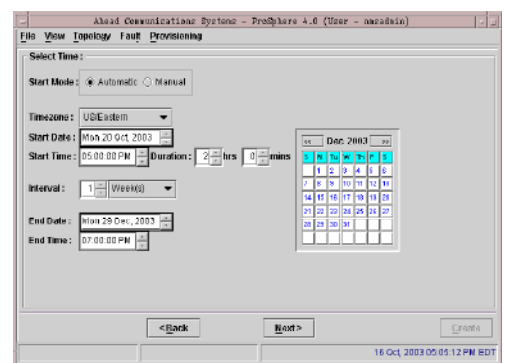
Ahead Communications Systems - ProSphere 4.0 (User - maxadmin)

File View Topology Fault Provisioning

Select Time :

Start Mode : Automatic Manual

Timezone : US/Eastern

Start Date : Mon 20 Oct, 2003

Start Time : 05:00:00 PM Duration : 2 hrs 0 mins

Interval : 1 Week(s)

End Date : Mon 29 Dec, 2003

End Time : 07:00:00 PM

<< Dec 2003 >>

| S | M | Tu | W | Th | F | S |
|---|---|---|---|---|---|---|
| | 1 | 2 | 3 | 4 | 5 | 6 |
| 7 | 8 | 9 | 10 | 11 | 12 | 13 |
| 14 | 15 | 16 | 17 | 18 | 19 | 20 |
| 21 | 22 | 23 | 24 | 25 | 26 | 27 |
| 28 | 29 | 30 | 31 | | | |

<Back Next> Create

16 Oct, 2003 05:05:12 PM EDT